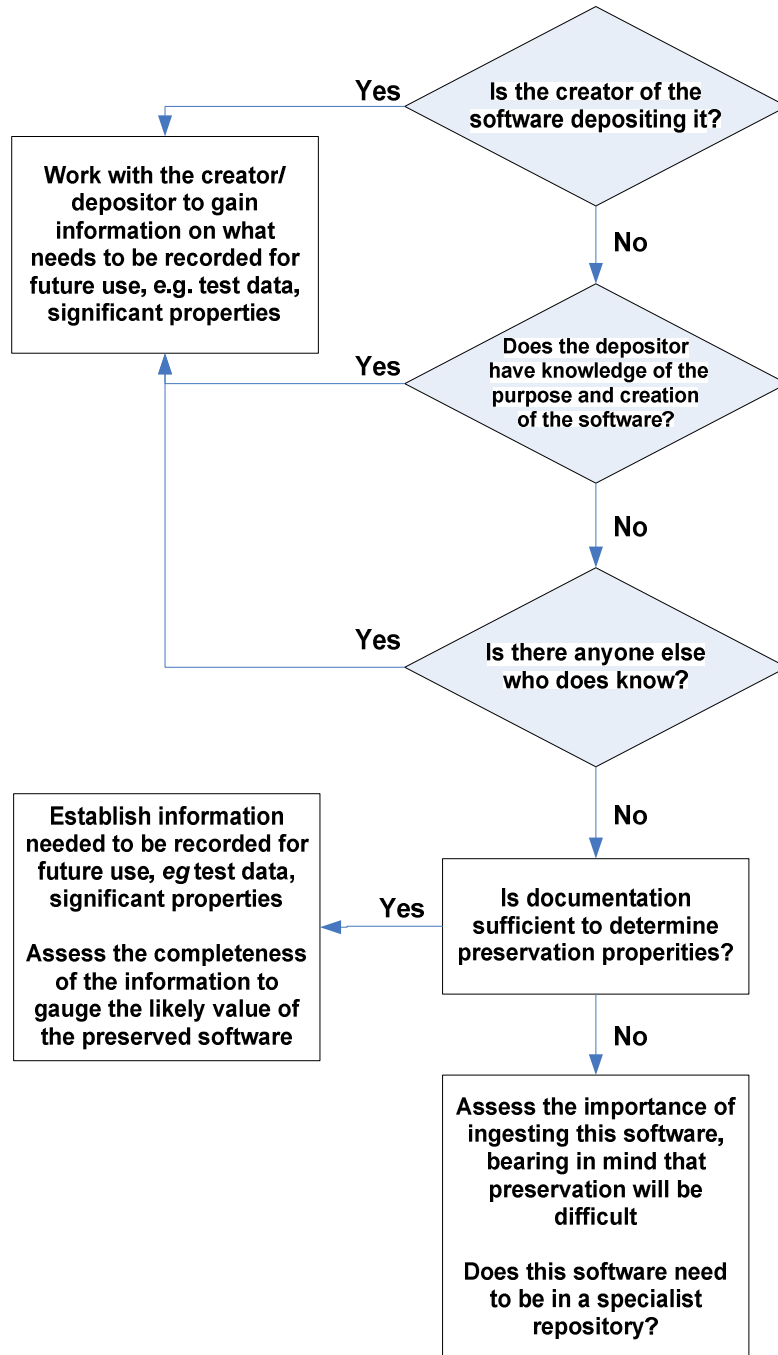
Yes

Is the creator of the software depositing it?

Work with the creator/ depositor to gain information on what needs to be recorded for future use, e.g. test data, significant properties

No

Yes

Does the depositor have knowledge of the purpose and creation of the software?

No

Yes

Is there anyone else who does know?

No

Establish information needed to be recorded for future use, *eg* test data, significant properties

Assess the completeness of the information to gauge the likely value of the preserved software

Yes

Is documentation sufficient to determine preservation properities?

No

Assess the importance of ingesting this software, bearing in mind that preservation will be difficult

Does this software need to be in a specialist repository?